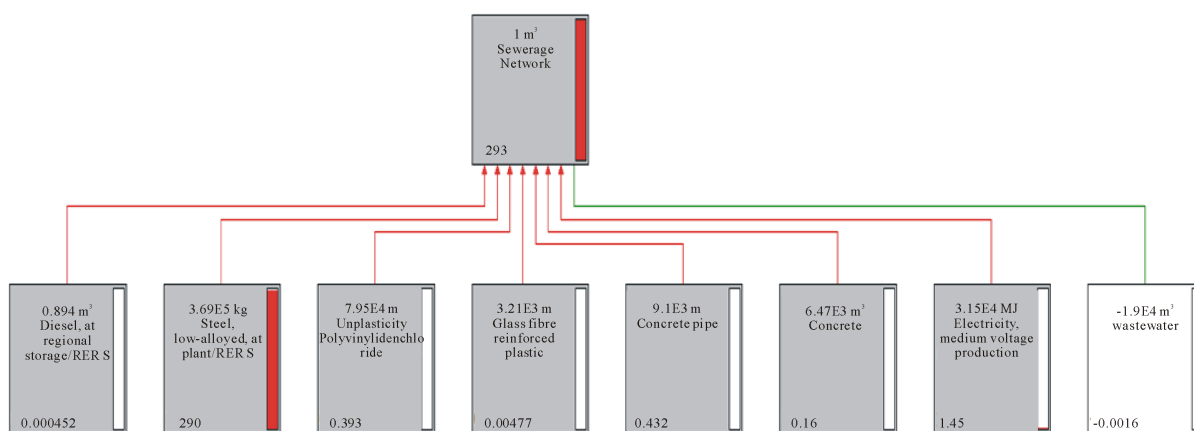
1 m$^3$
Sewerage Network

293

0.894 m$^3$
Diesel, at regional storage/RER S

0.000452

3.69E5 kg
Steel, low-alloyed, at plant/RER S

290

7.95E4 m
Unplasticity Polyvinylidenchloride

0.393

3.21E3 m
Glass fibre reinforced plastic

0.00477

9.1E3 m
Concrete pipe

0.432

6.47E3 m$^3$
Concrete

0.16

3.15E4 MJ
Electricity, medium voltage production

1.45

-1.9E4 m$^3$
wastewater

-0.0016